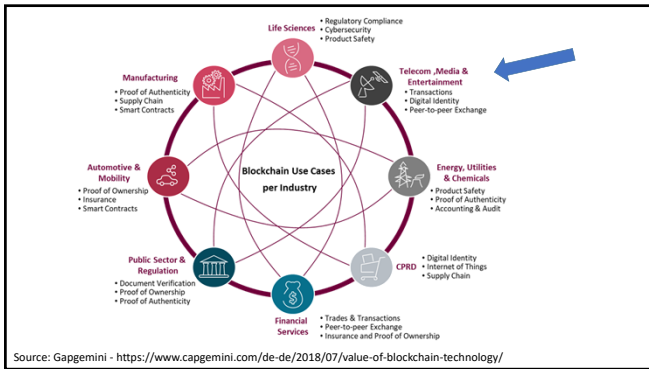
Life Sciences
• Regulatory Compliance
• Cybersecurity
• Product Safety

Telecom ,Media & Entertainment
• Transactions
• Digital Identity
• Peer-to-peer Exchange

Manufacturing
• Proof of Authenticity
• Supply Chain
• Smart Contracts

Automotive & Mobility
• Proof of Ownership
• Insurance
• Smart Contracts

Blockchain Use Cases per Industry

Energy, Utilities & Chemicals
• Product Safety
• Proof of Authenticity
• Accounting & Audit

Public Sector & Regulation
• Document Verification
• Proof of Ownership
• Proof of Authenticity

CPRD
• Digital Identity
• Internet of Things
• Supply Chain

Financial Services
• Trades & Transactions
• Peer-to-peer Exchange
• Insurance and Proof of Ownership

Source: Gapgemini - https://www.capgemini.com/de-de/2018/07/value-of-blockchain-technology/